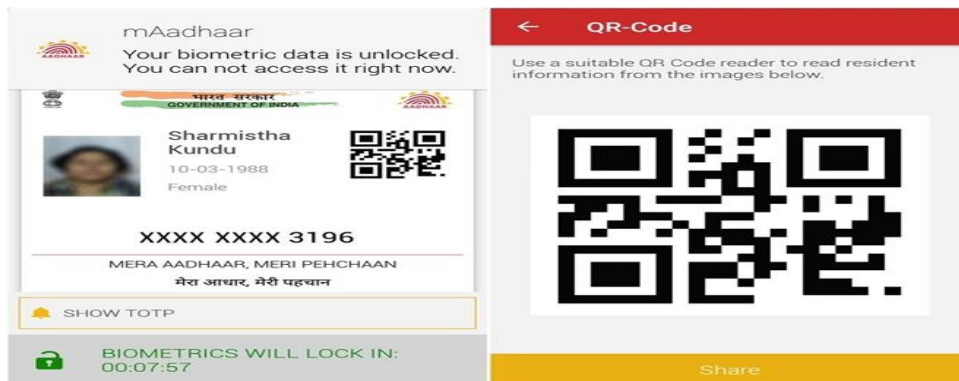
AADHAAR

mAadhaar

Your biometric data is unlocked. You can not access it right now.

भारत सरकार
GOVERNMENT OF INDIA

AADHAAR

Sharmistha Kundu
10-03-1988
Female

XXXX XXXX 3196

MERA AADHAAR, MERI PEHCHAAN
मेरा आधार, मेरी पहचान

SHOW TOTP

BIOMETRICS WILL LOCK IN: 00:07:57

←

QR-Code

Use a suitable QR Code reader to read resident information from the images below.

Share